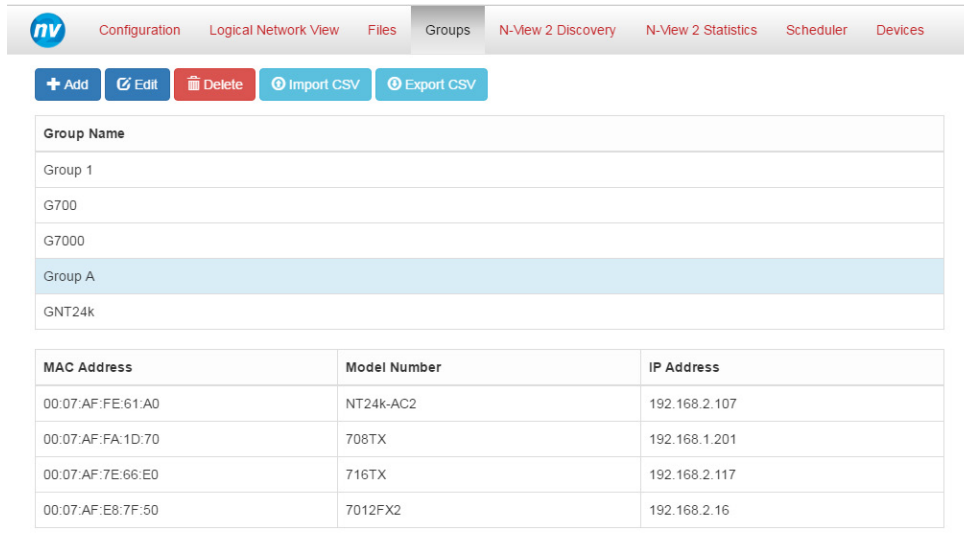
nv Configuration Logical Network View Files Groups N-View 2 Discovery N-View 2 Statistics Scheduler Devices

Add Edit Delete Import CSV Export CSV

| Group Name |
|---|
| Group 1 |
| G700 |
| G7000 |
| Group A |
| GNT24k |

| MAC Address | Model Number | IP Address |
|---|---|---|
| 00:07:AF:FE:61:A0 | NT24k-AC2 | 192.168.2.107 |
| 00:07:AF:FA:1D:70 | 708TX | 192.168.1.201 |
| 00:07:AF:7E:66:E0 | 716TX | 192.168.2.117 |
| 00:07:AF:E8:7F:50 | 7012FX2 | 192.168.2.16 |